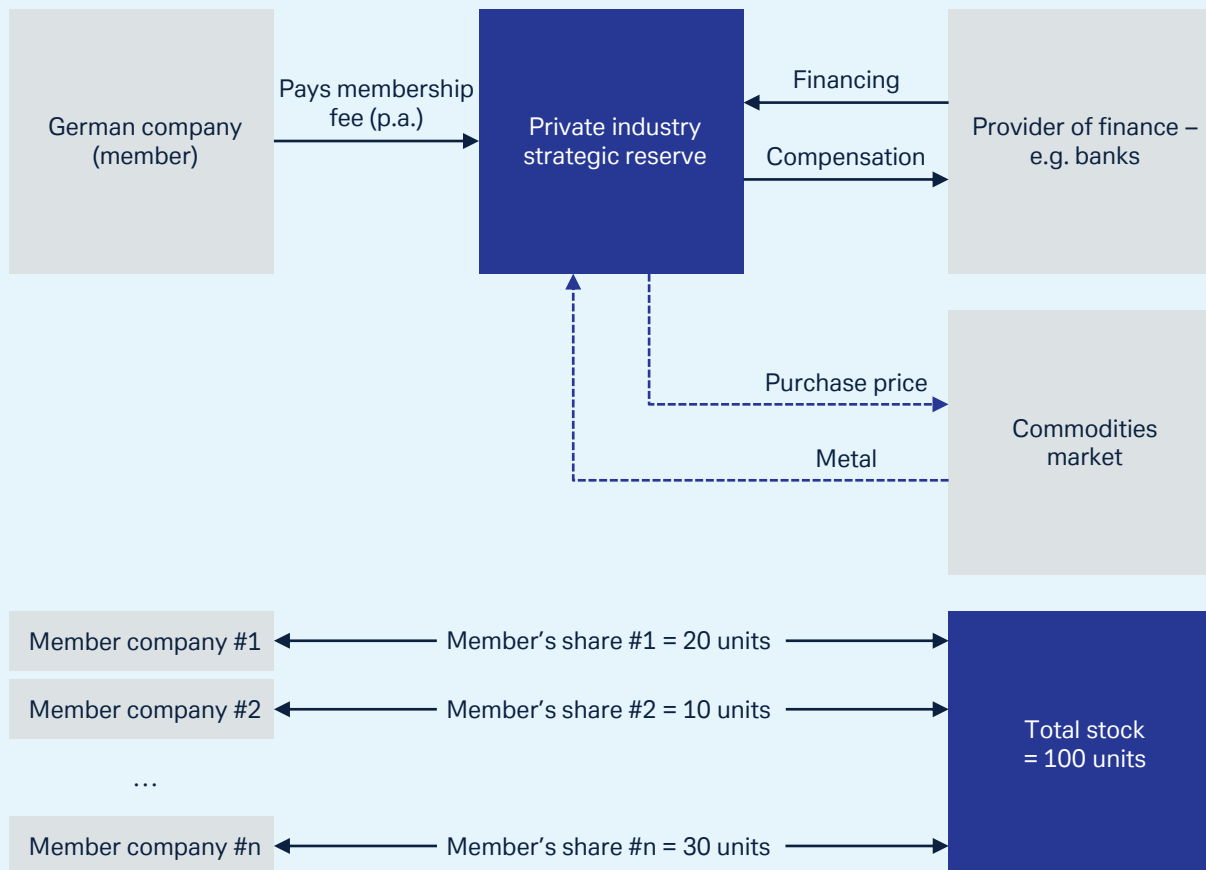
German company (member)

Pays membership fee (p.a.)

Private industry strategic reserve

Financing

Compensation

Provider of finance – e.g. banks

Purchase price

Metal

Commodities market

Member company #1

Member's share #1 = 20 units

Member company #2

Member's share #2 = 10 units

…

Member company #n

Member's share #n = 30 units

Total stock = 100 units